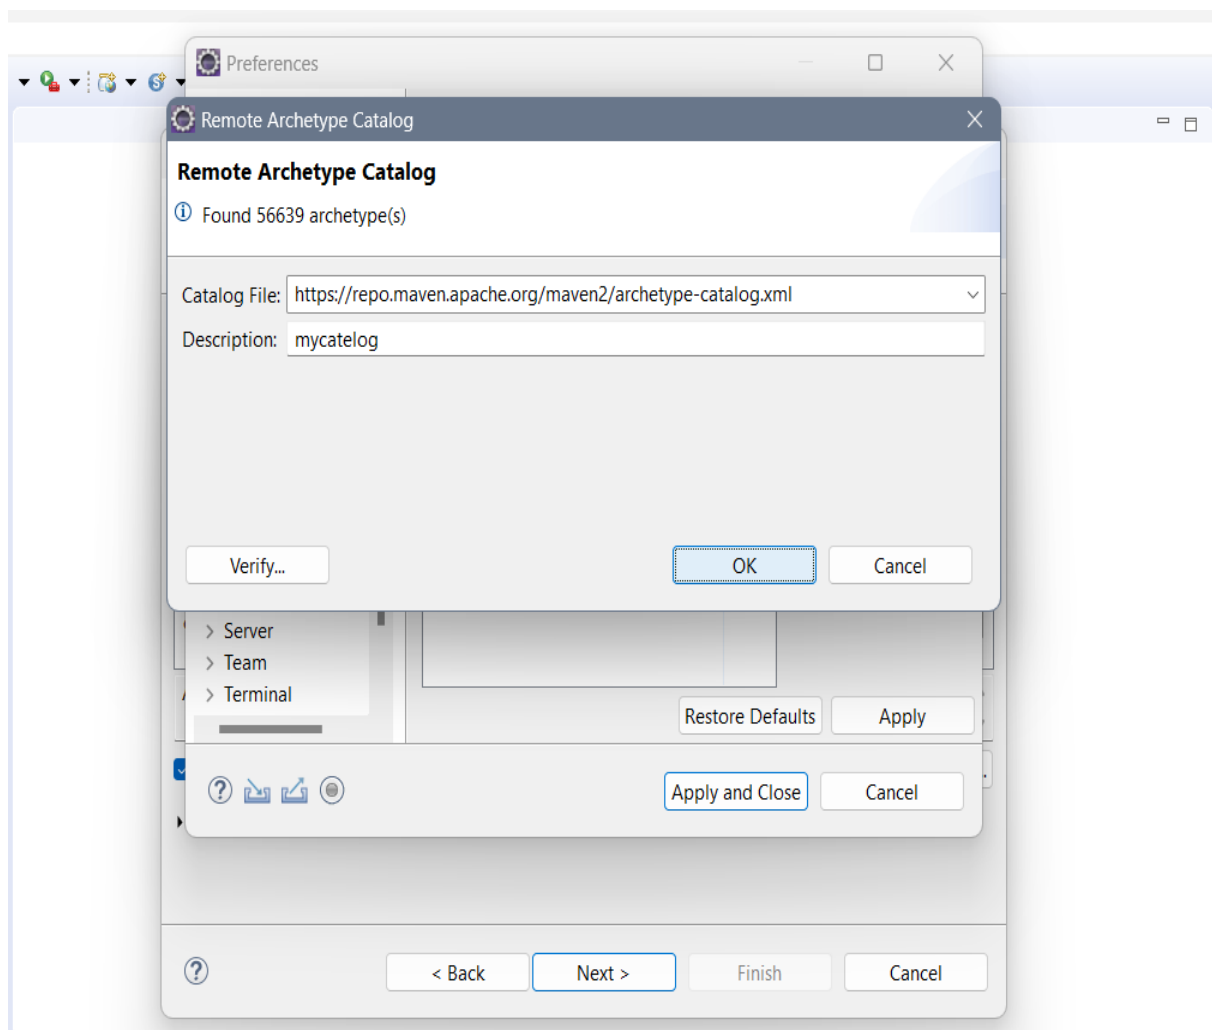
Preferences

Remote Archetype Catalog

Remote Archetype Catalog

Found 56639 archetype(s)

Catalog File: https://repo.maven.apache.org/maven2/archetype-catalog.xml

Description: mycatelog

Verify...

OK

Cancel

Server

Team

Terminal

Restore Defaults

Apply

Apply and Close

Cancel

< Back

Next >

Finish

Cancel